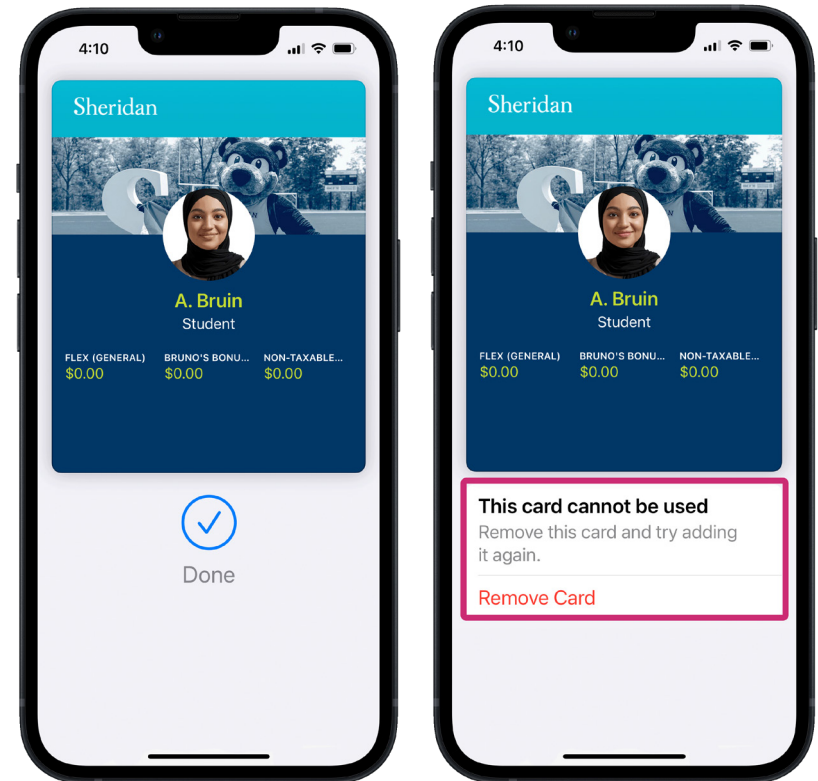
4:10

Sheridan

A. Bruin
Student

FLEX (GENERAL)
$0.00

BRUNO'S BONU...
$0.00

NON-TAXABLE...
$0.00

Done

4:10

Sheridan

A. Bruin
Student

FLEX (GENERAL)
$0.00

BRUNO'S BONU...
$0.00

NON-TAXABLE...
$0.00

This card cannot be used
Remove this card and try adding it again.

Remove Card